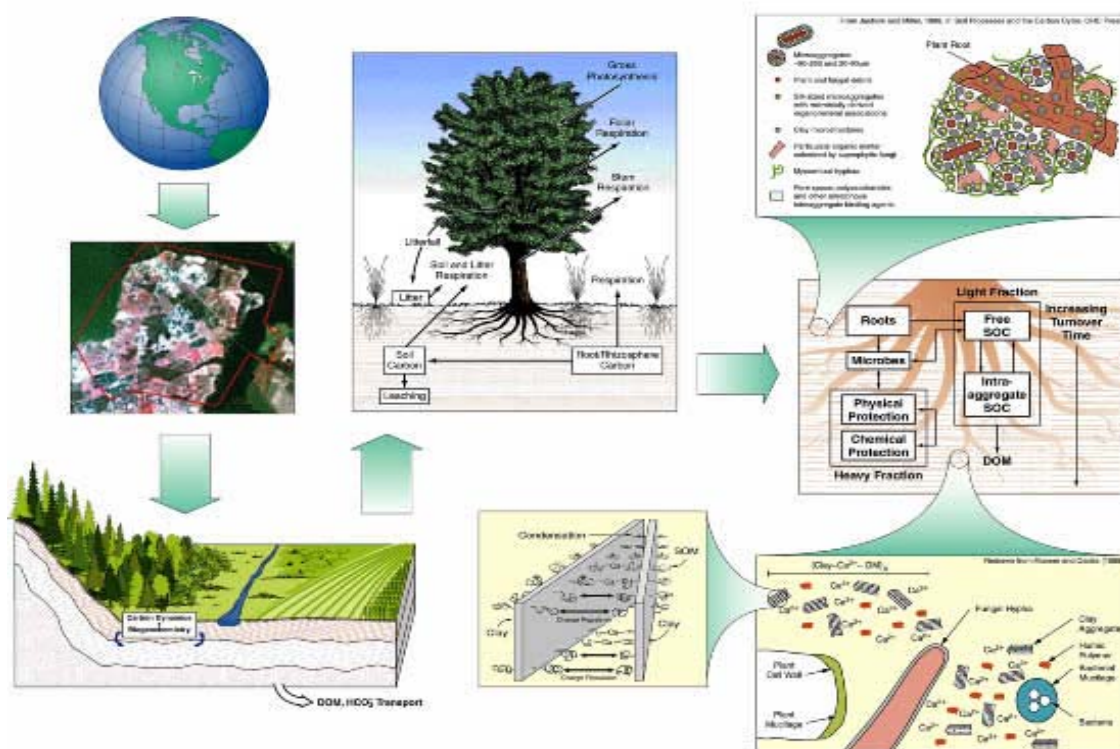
Gross Photosynthesis

Foliar Respiration

Stem Respiration

Litterfall

Soil and Litter Respiration

Litter

Respiration

Soil Carbon

Root/Rhizosphere Carbon

Leaching

From Jastrow and Miller, 1998, in Soil Processes and the Carbon Cycle, CRC Press

Microaggregates ~90-250 and 20-90 µm

Plant Root

Plant and fungal debris

Silt-sized microaggregates with microbially derived organomineral associations

Clay microstructures

Particulate organic matter colonized by saprophytic fungi

Mycorrhizal hyphae

Pore spaces, polysaccharides and other amorphous interaggregate binding agents

Light Fraction

Roots

Free SOC

Increasing Turnover Time

Microbes

Intra-aggregate SOC

Physical Protection

Chemical Protection

DOM

Heavy Fraction

Carbon Dynamics Heterogeneity

DOM, $HCO_3^-$ Transport

Condensation

SOM

Clay

Clay

Charge Repulsion

Charge Repulsion

Redrawn from Rowell and Dodds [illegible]

$(Clay-Ca^{2+}-OM)_x$

$Ca^{2+}$

Fungal Hypha

Clay Aggregate

Humic Polymer

Bacterial Mucilage

Plant Cell Wall

Plant Mucilage

Bacteria